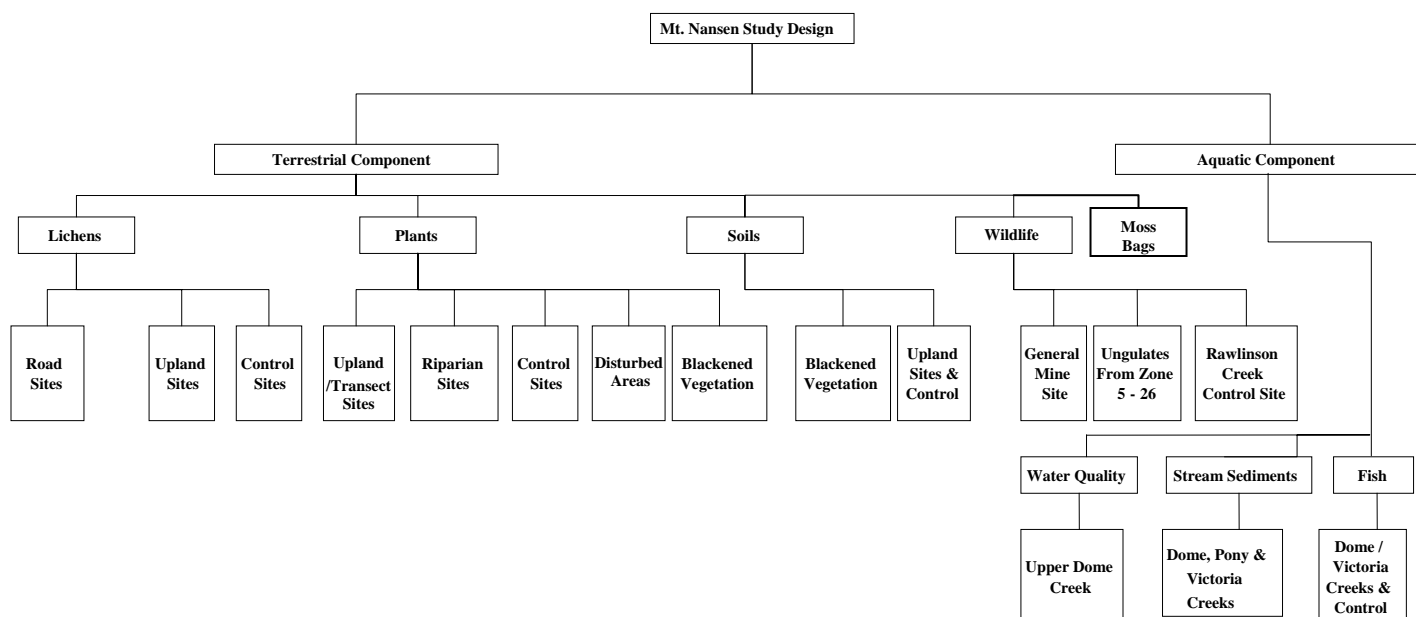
Mt. Nansen Study Design

Terrestrial Component

Aquatic Component

Lichens

Plants

Soils

Wildlife

Moss Bags

Road Sites

Upland Sites

Control Sites

Upland /Transect Sites

Riparian Sites

Control Sites

Disturbed Areas

Blackened Vegetation

Blackened Vegetation

Upland Sites & Control

General Mine Site

Ungulates From Zone 5 - 26

Rawlinson Creek Control Site

Water Quality

Stream Sediments

Fish

Upper Dome Creek

Dome, Pony & Victoria Creeks

Dome / Victoria Creeks & Control